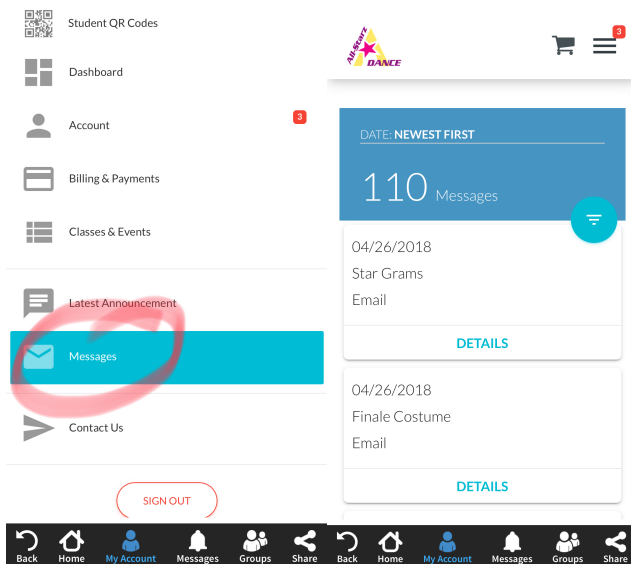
Student QR Codes

Dashboard

Account 3

Billing & Payments

Classes & Events

Latest Announcement

Messages

Contact Us

SIGN OUT

Back Home My Account Messages Groups Share

All-Starz DANCE

3

DATE: NEWEST FIRST

110 Messages

04/26/2018
Star Grams
Email

DETAILS

04/26/2018
Finale Costume
Email

DETAILS

Back Home My Account Messages Groups Share